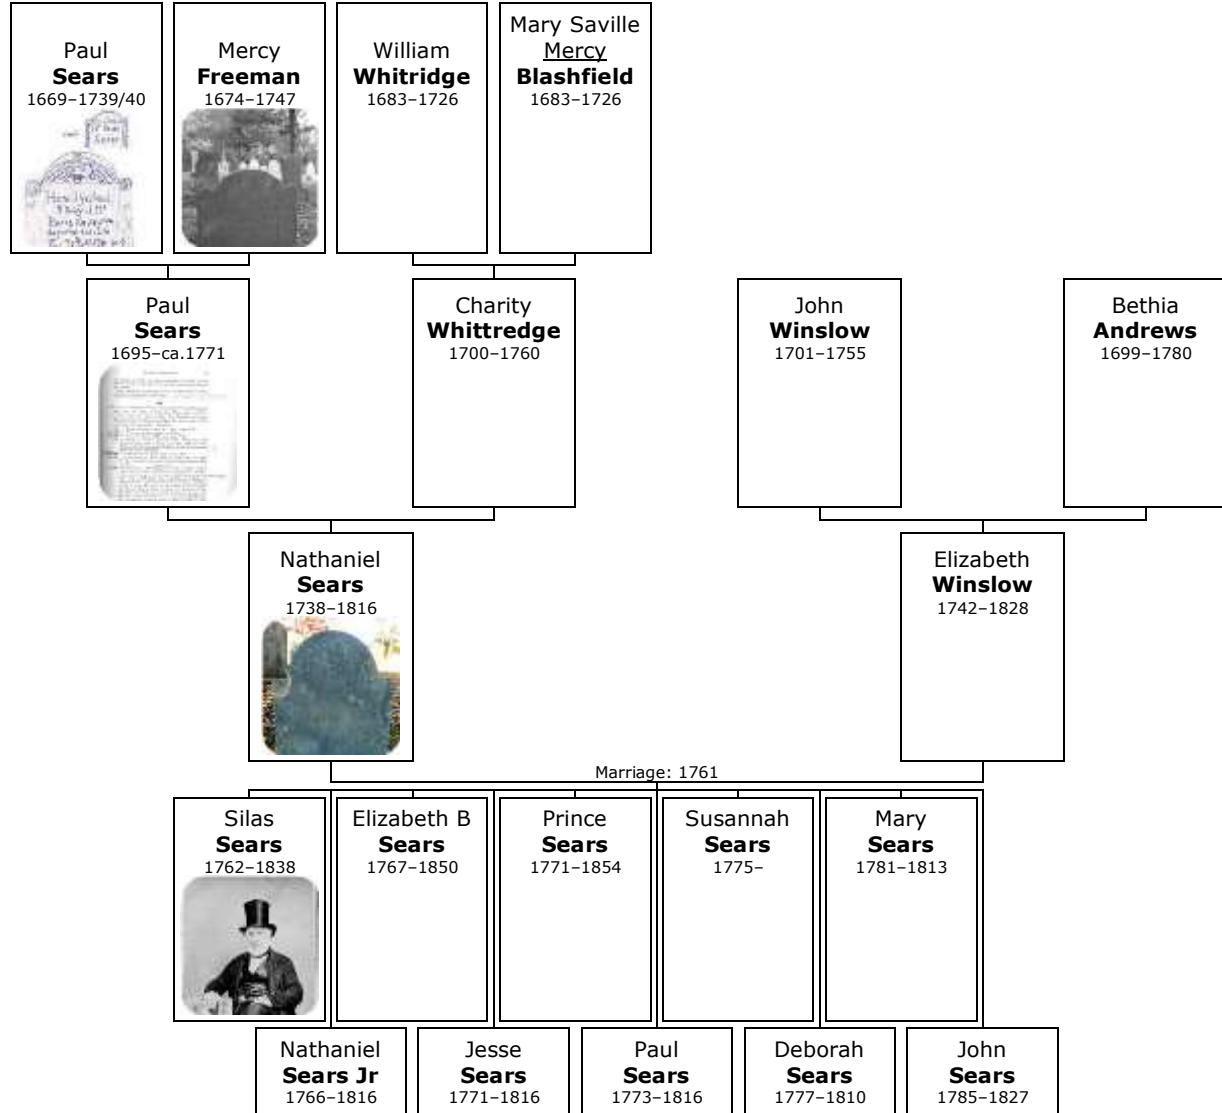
Paul
**Sears**
1669–1739/40

Mercy
**Freeman**
1674–1747

William
**Whitridge**
1683–1726

Mary Saville
Mercy
**Blashfield**
1683–1726

Paul
**Sears**
1695–ca.1771

Charity
**Whittredge**
1700–1760

John
**Winslow**
1701–1755

Bethia
**Andrews**
1699–1780

Nathaniel
**Sears**
1738–1816

Elizabeth
**Winslow**
1742–1828

Marriage: 1761

Silas
**Sears**
1762–1838

Elizabeth B
**Sears**
1767–1850

Prince
**Sears**
1771–1854

Susannah
**Sears**
1775–

Mary
**Sears**
1781–1813

Nathaniel
**Sears Jr**
1766–1816

Jesse
**Sears**
1771–1816

Paul
**Sears**
1773–1816

Deborah
**Sears**
1777–1810

John
**Sears**
1785–1827